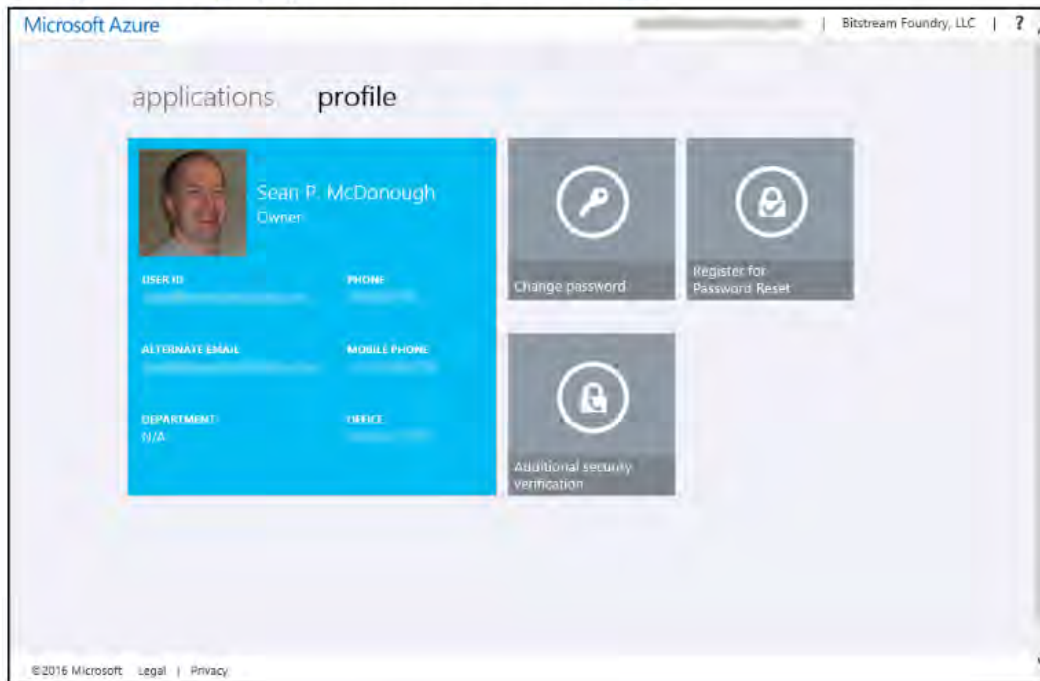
Microsoft Azure

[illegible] | Bitstream Foundry, LLC | ?

applications profile

Sean P. McDonough
Owner

USER ID
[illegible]

PHONE
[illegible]

ALTERNATE EMAIL
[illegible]

MOBILE PHONE
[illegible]

DEPARTMENT
N/A

OFFICE
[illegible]

Change password

Register for Password Reset

Additional security verification

©2016 Microsoft Legal | Privacy